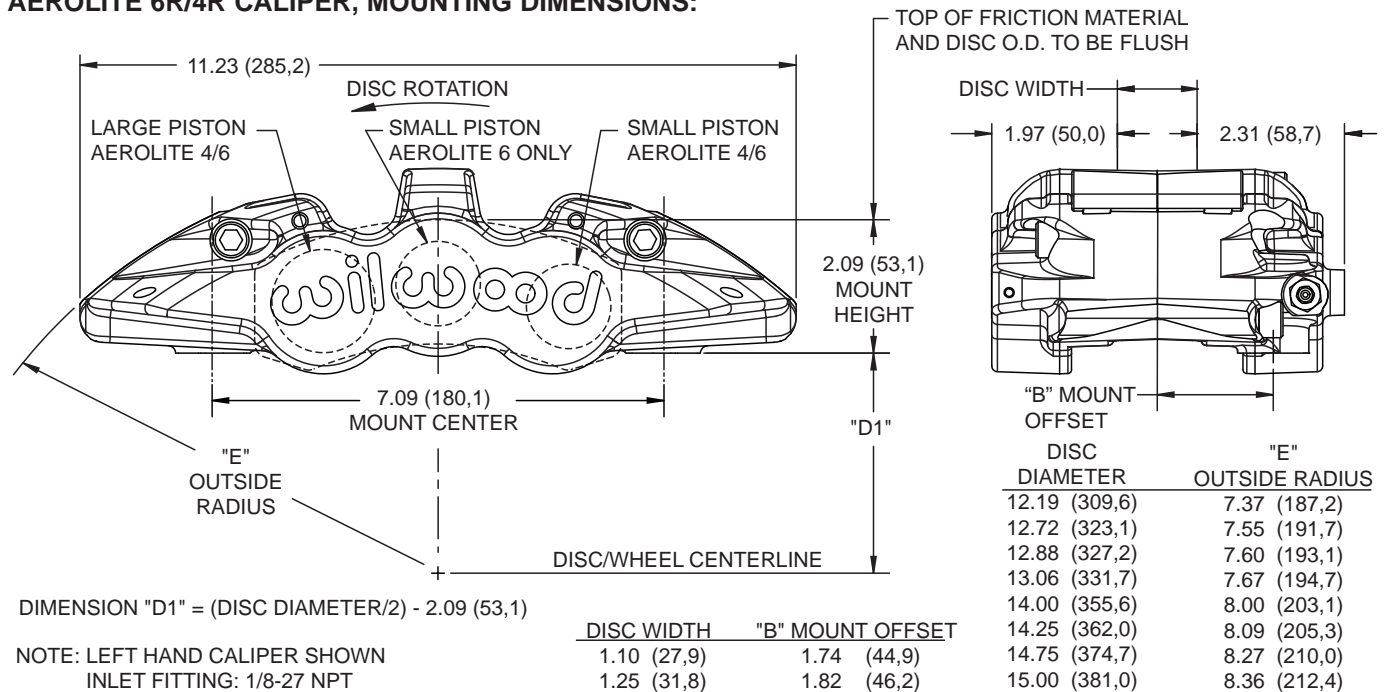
AEROLITE 6R/4R CALIPER, MOUNTING DIMENSIONS:

TOP OF FRICTION MATERIAL AND DISC O.D. TO BE FLUSH

11.23 (285,2)

DISC ROTATION

LARGE PISTON AEROLITE 4/6

SMALL PISTON AEROLITE 6 ONLY

SMALL PISTON AEROLITE 4/6

wilwood

2.09 (53,1) MOUNT HEIGHT

7.09 (180,1) MOUNT CENTER

"D1"

"E" OUTSIDE RADIUS

DISC/WHEEL CENTERLINE

DISC WIDTH

1.97 (50,0)

2.31 (58,7)

"B" MOUNT OFFSET

| DISC DIAMETER | "E" OUTSIDE RADIUS |
|---|---|
| 12.19 (309,6) | 7.37 (187,2) |
| 12.72 (323,1) | 7.55 (191,7) |
| 12.88 (327,2) | 7.60 (193,1) |
| 13.06 (331,7) | 7.67 (194,7) |
| 14.00 (355,6) | 8.00 (203,1) |
| 14.25 (362,0) | 8.09 (205,3) |
| 14.75 (374,7) | 8.27 (210,0) |
| 15.00 (381,0) | 8.36 (212,4) |

DIMENSION "D1" = (DISC DIAMETER/2) - 2.09 (53,1)

NOTE: LEFT HAND CALIPER SHOWN
INLET FITTING: 1/8-27 NPT

| DISC WIDTH | "B" MOUNT OFFSET |
|---|---|
| 1.10 (27,9) | 1.74 (44,9) |
| 1.25 (31,8) | 1.82 (46,2) |